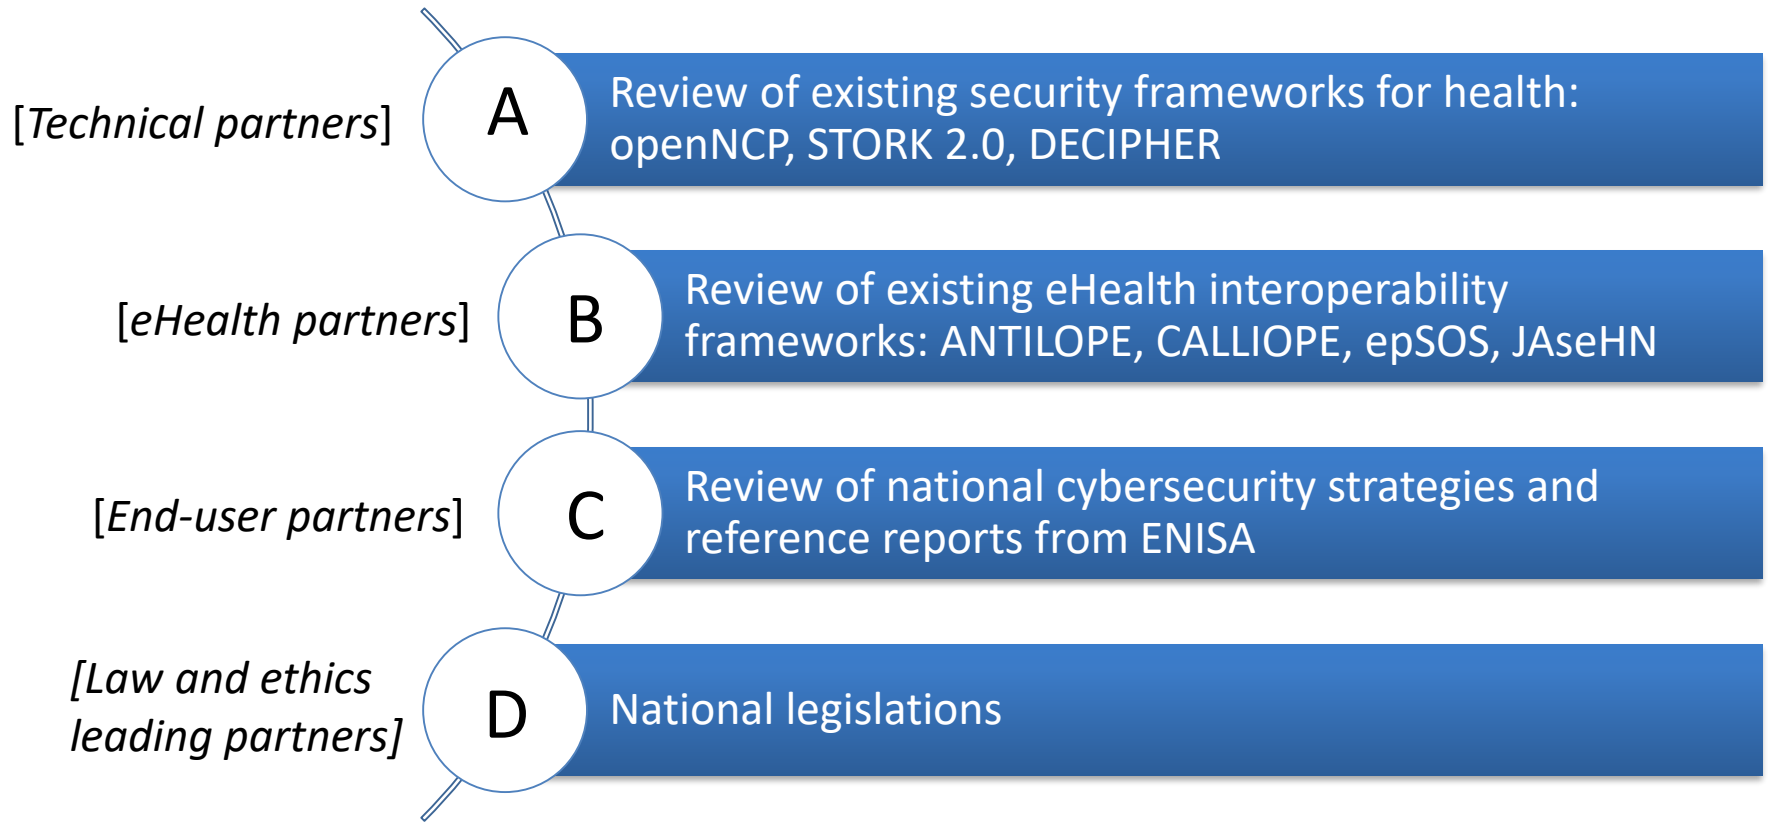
[Technical partners]

A

Review of existing security frameworks for health: openNCP, STORK 2.0, DECIPHER

[eHealth partners]

B

Review of existing eHealth interoperability frameworks: ANTILOPE, CALLIOPE, epSOS, JAseHN

[End-user partners]

C

Review of national cybersecurity strategies and reference reports from ENISA

[Law and ethics leading partners]

D

National legislations